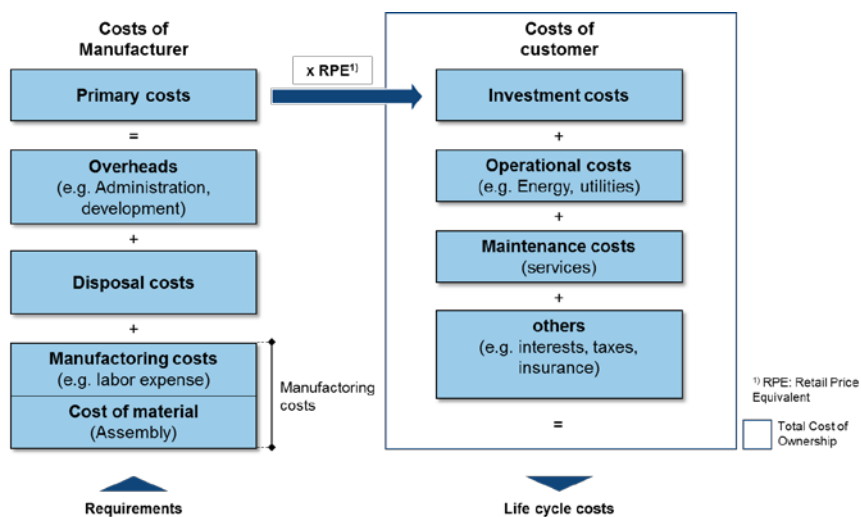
Costs of Manufacturer

Primary costs

=

Overheads
(e.g. Administration, development)

+

Disposal costs

+

Manufactoring costs
(e.g. labor expense)

Cost of material
(Assembly)

Manufactoring costs

x RPE$^{1)}$

Costs of customer

Investment costs

+

Operational costs
(e.g. Energy, utilities)

+

Maintenance costs
(services)

+

others
(e.g. interests, taxes, insurance)

=

$^{1)}$ RPE: Retail Price Equivalent

Total Cost of Ownership

Requirements

Life cycle costs